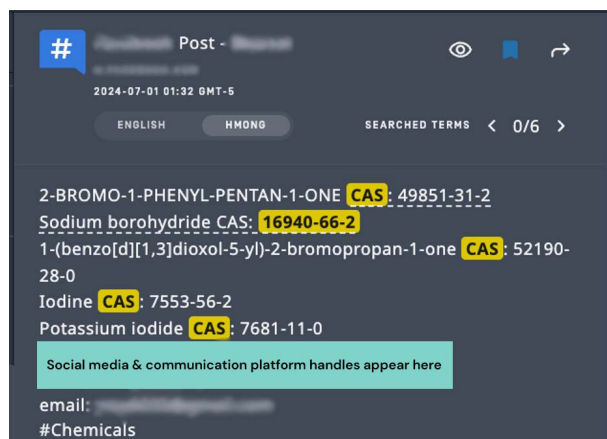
#

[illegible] Post - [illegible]

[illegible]

2024-07-01 01:32 GMT-5

ENGLISH HMONG

SEARCHED TERMS < 0/6 >

2-BROMO-1-PHENYL-PENTAN-1-ONE CAS: 49851-31-2
Sodium borohydride CAS: 16940-66-2
1-(benzo[d][1,3]dioxol-5-yl)-2-bromopropan-1-one CAS: 52190-28-0
Iodine CAS: 7553-56-2
Potassium iodide CAS: 7681-11-0

Social media & communication platform handles appear here

email: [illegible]
#Chemicals